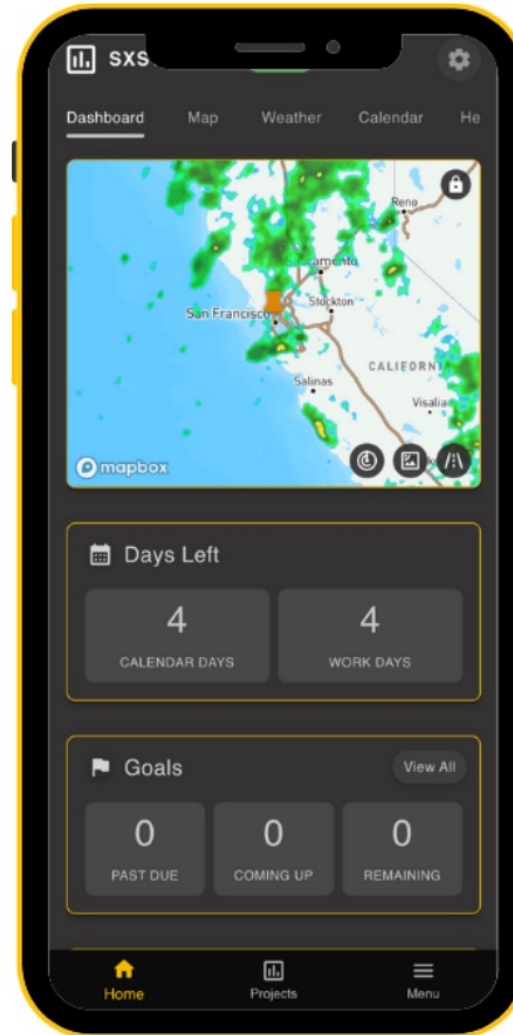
SXS

Dashboard Map Weather Calendar He

Reno
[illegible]ramento
Stockton
San Francisco
CALIFORNI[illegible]
Salinas
Visalia
mapbox

Days Left

4
CALENDAR DAYS

4
WORK DAYS

Goals
View All

0
PAST DUE

0
COMING UP

0
REMAINING

Home Projects Menu